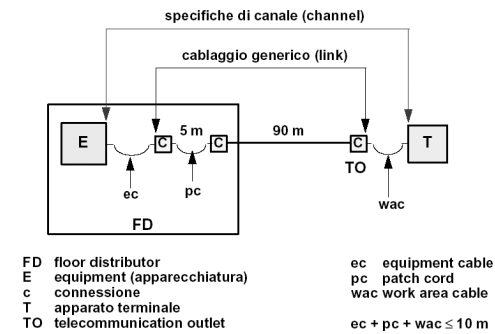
specifiche di canale (channel)

cablaggio generico (link)

E

C

5 m

C

90 m

C

T

ec

pc

TO

wac

FD

FD floor distributor
E equipment (apparecchiatura)
c connessione
T apparato terminale
TO telecommunication outlet

ec equipment cable
pc patch cord
wac work area cable

ec + pc + wac $\leq$ 10 m